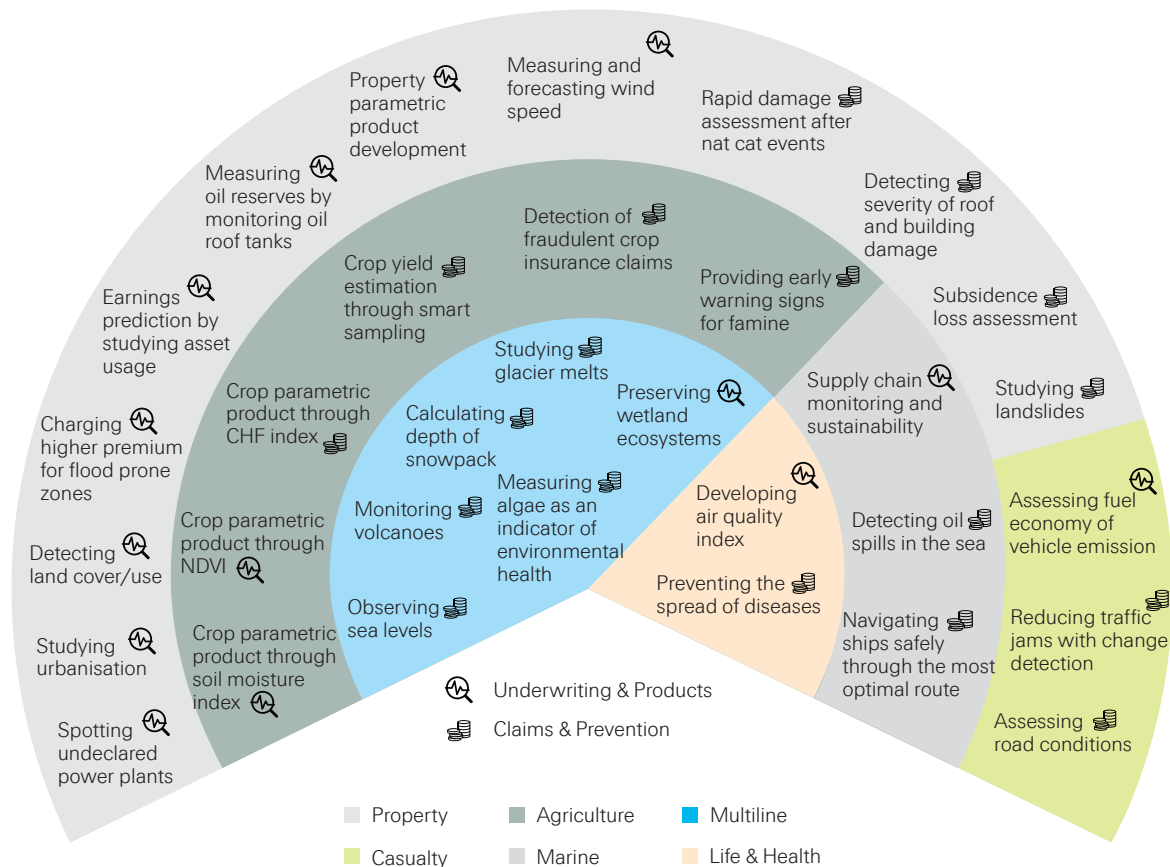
Property parametric product development

Measuring and forecasting wind speed

Rapid damage assessment after nat cat events

Measuring oil reserves by monitoring oil roof tanks

Detecting severity of roof and building damage

Earnings prediction by studying asset usage

Subsidence loss assessment

Charging higher premium for flood prone zones

Studying landslides

Detecting land cover/use

Studying urbanisation

Spotting undeclared power plants

Detection of fraudulent crop insurance claims

Crop yield estimation through smart sampling

Providing early warning signs for famine

Crop parametric product through CHF index

Crop parametric product through NDVI

Crop parametric product through soil moisture index

Studying glacier melts

Preserving wetland ecosystems

Calculating depth of snowpack

Measuring algae as an indicator of environmental health

Monitoring volcanoes

Observing sea levels

Supply chain monitoring and sustainability

Detecting oil spills in the sea

Navigating ships safely through the most optimal route

Developing air quality index

Preventing the spread of diseases

Assessing fuel economy of vehicle emission

Reducing traffic jams with change detection

Assessing road conditions

Underwriting & Products

Claims & Prevention

Property
Agriculture
Multiline
Casualty
Marine
Life & Health